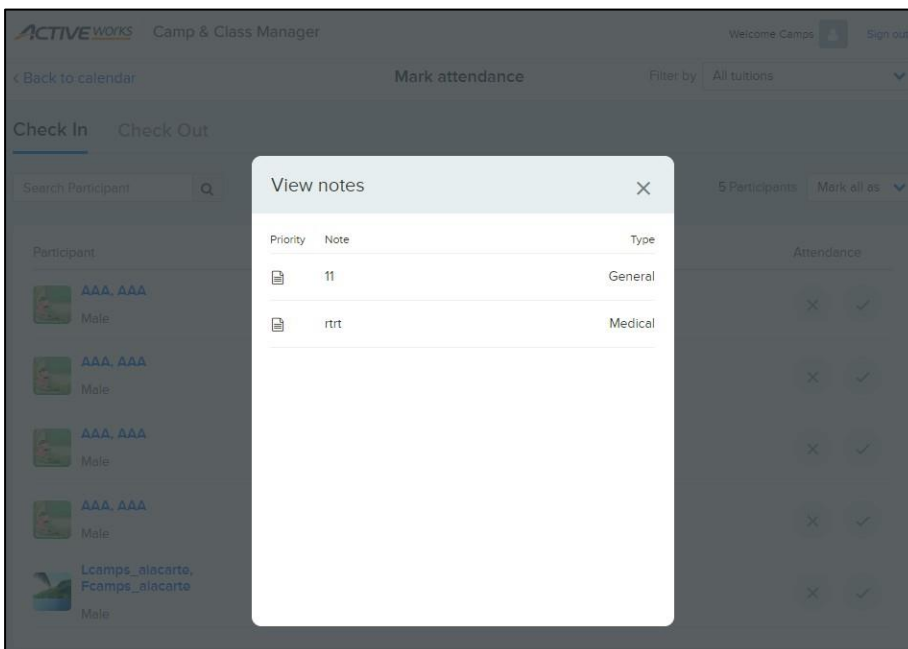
ACTIVE works Camp & Class Manager

Welcome Camps Sign out

< Back to calendar

Mark attendance

Filter by All tuitions

Check In Check Out

Search Participant

5 Participants Mark all as

Participant

Attendance

AAA, AAA
Male

AAA, AAA
Male

AAA, AAA
Male

AAA, AAA
Male

Lcamps_alacarte, Fcamps_alacarte
Male

View notes

| Priority | Note | Type |
|---|---|---|
| | 11 | General |
| | rtrt | Medical |